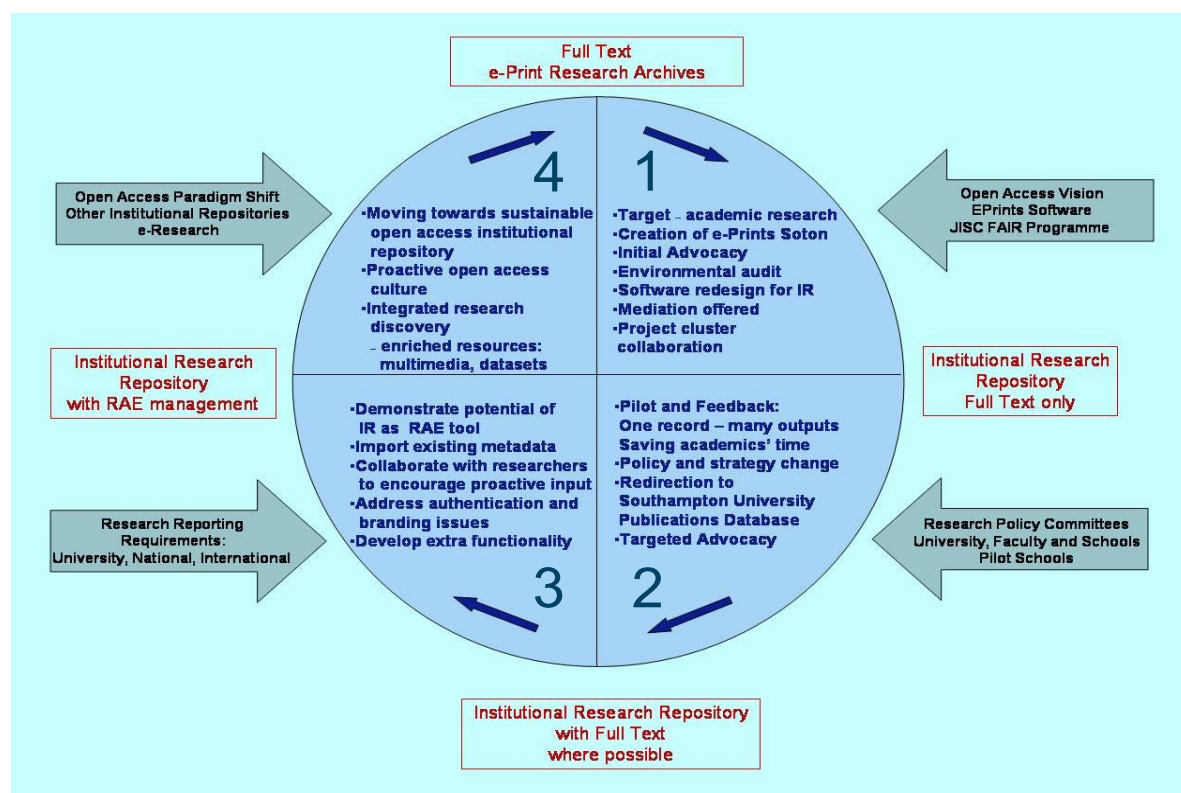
Full Text
e-Print Research Archives

Open Access Paradigm Shift
Other Institutional Repositories
e-Research

Open Access Vision
EPrints Software
JISC FAIR Programme

4

·Moving towards sustainable open access institutional repository
·Proactive open access culture
·Integrated research discovery
– enriched resources: multimedia, datasets

1

·Target – academic research
·Creation of e-Prints Soton
·Initial Advocacy
·Environmental audit
·Software redesign for IR
·Mediation offered
·Project cluster collaboration

Institutional Research Repository with RAE management

Institutional Research Repository Full Text only

·Demonstrate potential of IR as RAE tool
·Import existing metadata
·Collaborate with researchers to encourage proactive input
·Address authentication and branding issues
·Develop extra functionality

3

·Pilot and Feedback:
One record – many outputs
Saving academics' time
·Policy and strategy change
·Redirection to Southampton University Publications Database
·Targeted Advocacy

2

Research Reporting Requirements:
University, National, International

Research Policy Committees
University, Faculty and Schools
Pilot Schools

Institutional Research Repository
with Full Text
where possible